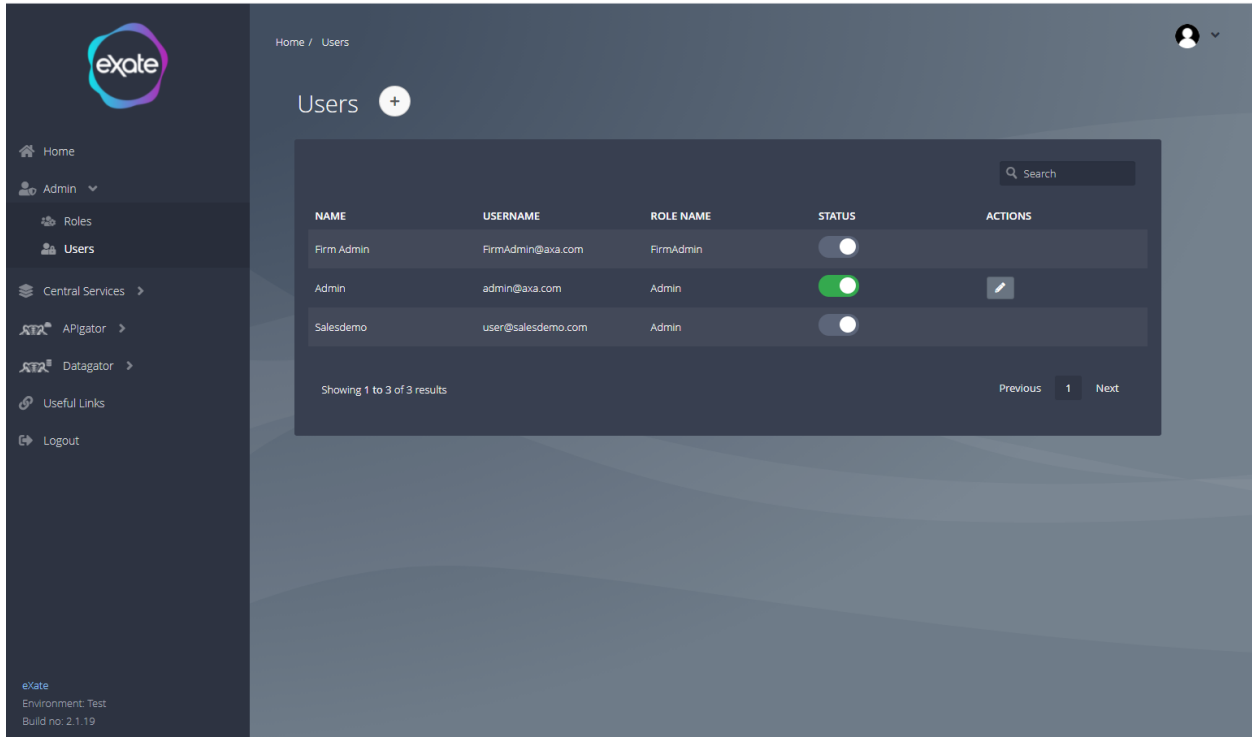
exate

Home
Admin
Roles
Users
Central Services >
APIgator >
Datagator >
Useful Links
Logout

eXate
Environment: Test
Build no: 2.1.19

Home / Users

Users +

Search

| NAME | USERNAME | ROLE NAME | STATUS | ACTIONS |
|---|---|---|---|---|
| Firm Admin | FirmAdmin@axa.com | FirmAdmin | | |
| Admin | admin@axa.com | Admin | | |
| Salesdemo | user@salesdemo.com | Admin | | |

Showing 1 to 3 of 3 results

Previous 1 Next